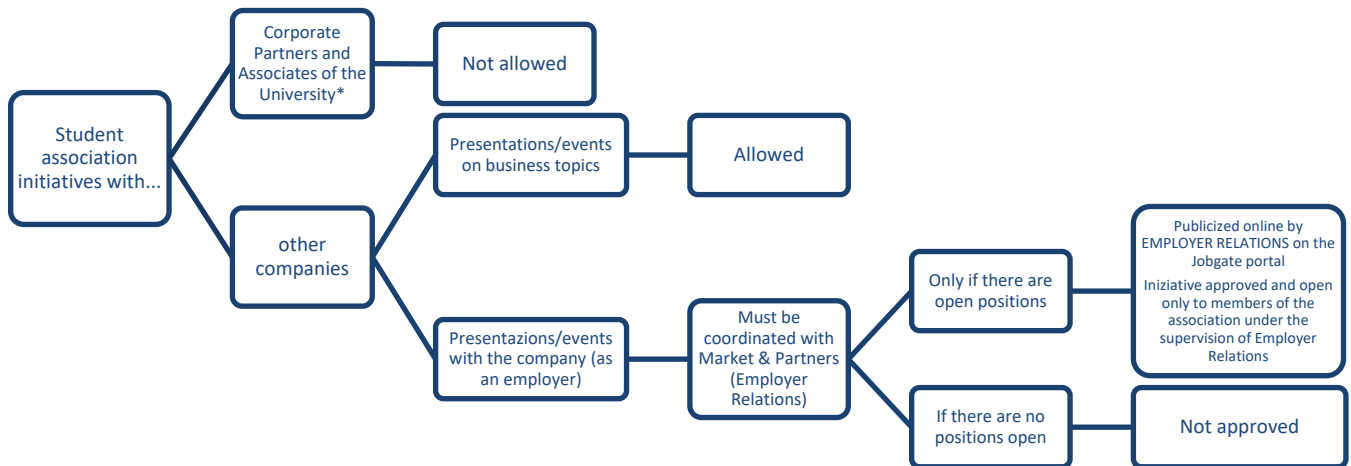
Student association initiatives with...

Corporate Partners and Associates of the University*

Not allowed

other companies

Presentations/events on business topics

Allowed

Presentazions/events with the company (as an employer)

Must be coordinated with Market & Partners (Employer Relations)

Only if there are open positions

Publicized online by EMPLOYER RELATIONS on the Jobgate portal

Iniziative approved and open only to members of the association under the supervision of Employer Relations

If there are no positions open

Not approved